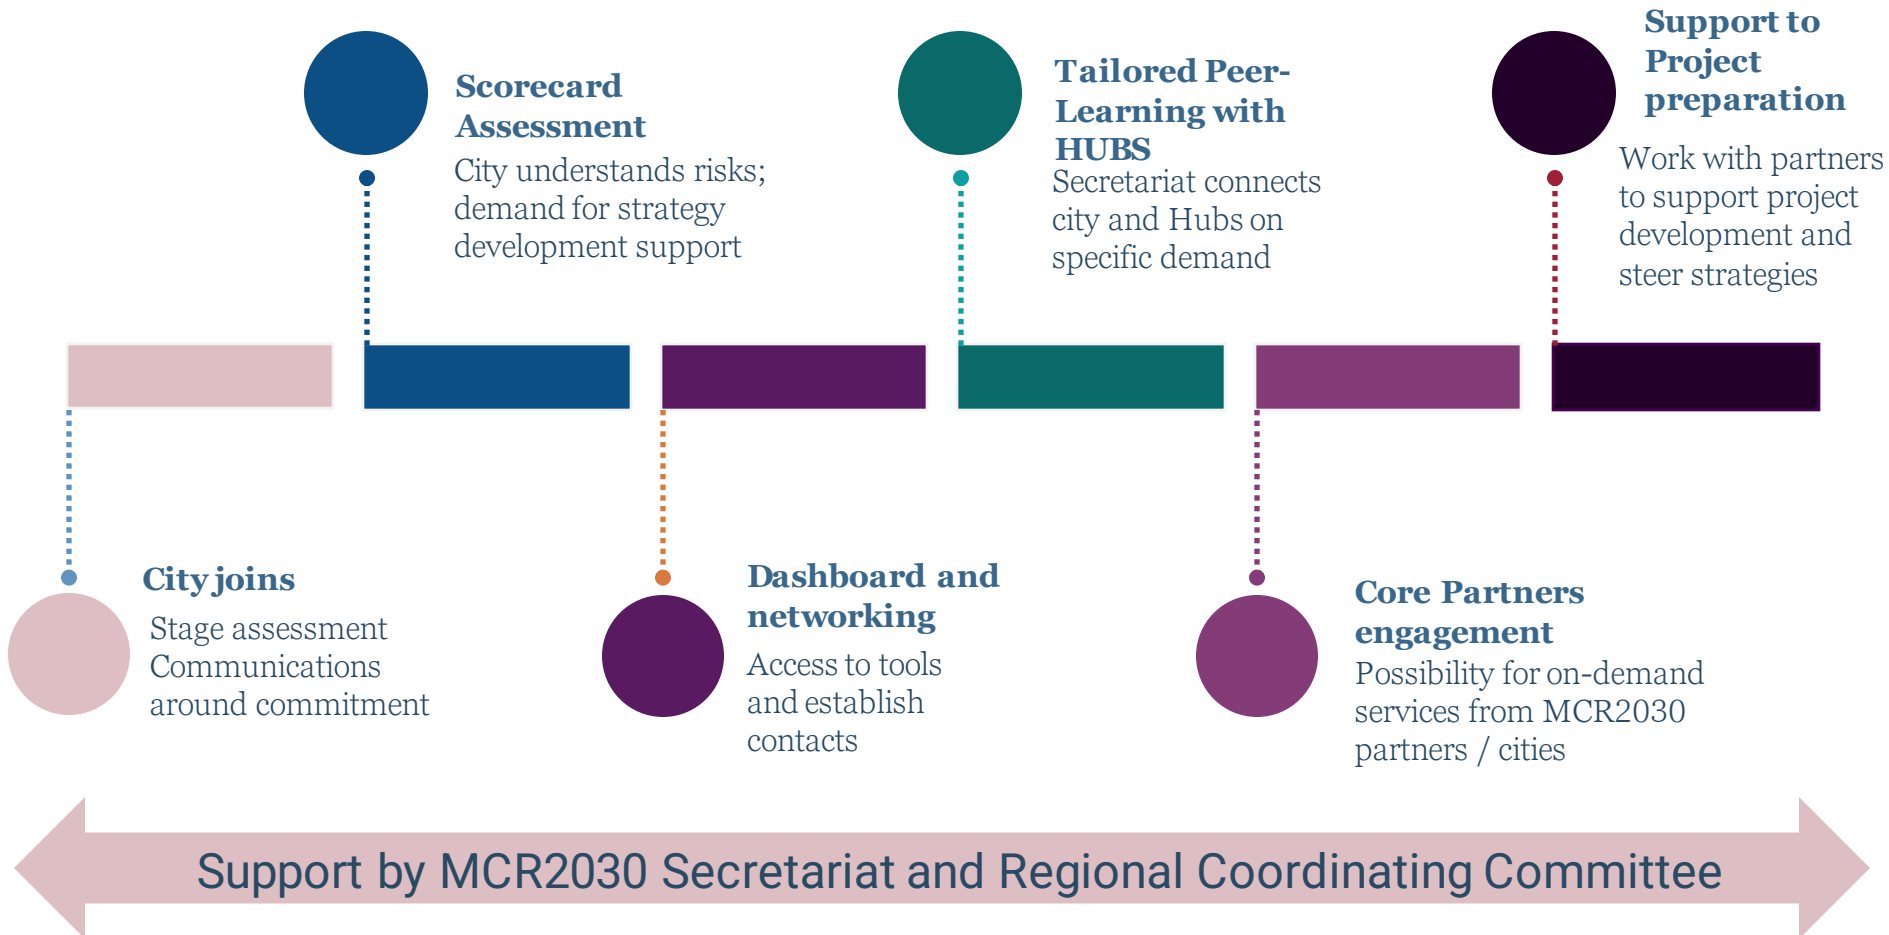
Scorecard Assessment
City understands risks; demand for strategy development support

Tailored Peer-Learning with HUBS
Secretariat connects city and Hubs on specific demand

Support to Project preparation
Work with partners to support project development and steer strategies

City joins
Stage assessment
Communications around commitment

Dashboard and networking
Access to tools and establish contacts

Core Partners engagement
Possibility for on-demand services from MCR2030 partners / cities

Support by MCR2030 Secretariat and Regional Coordinating Committee